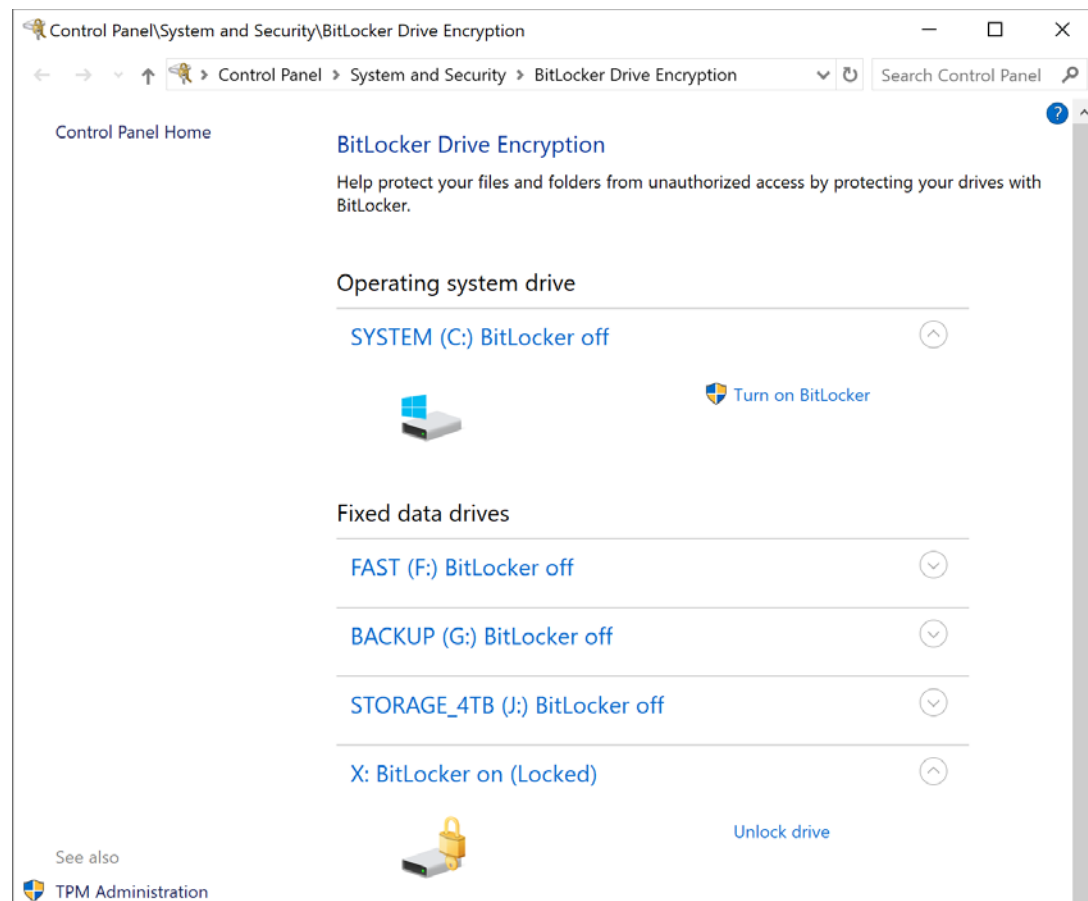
Control Panel\System and Security\BitLocker Drive Encryption

Control Panel > System and Security > BitLocker Drive Encryption

Search Control Panel

Control Panel Home

BitLocker Drive Encryption

Help protect your files and folders from unauthorized access by protecting your drives with BitLocker.

Operating system drive

SYSTEM (C:) BitLocker off

Turn on BitLocker

Fixed data drives

FAST (F:) BitLocker off

BACKUP (G:) BitLocker off

STORAGE_4TB (J:) BitLocker off

X: BitLocker on (Locked)

Unlock drive

See also

TPM Administration